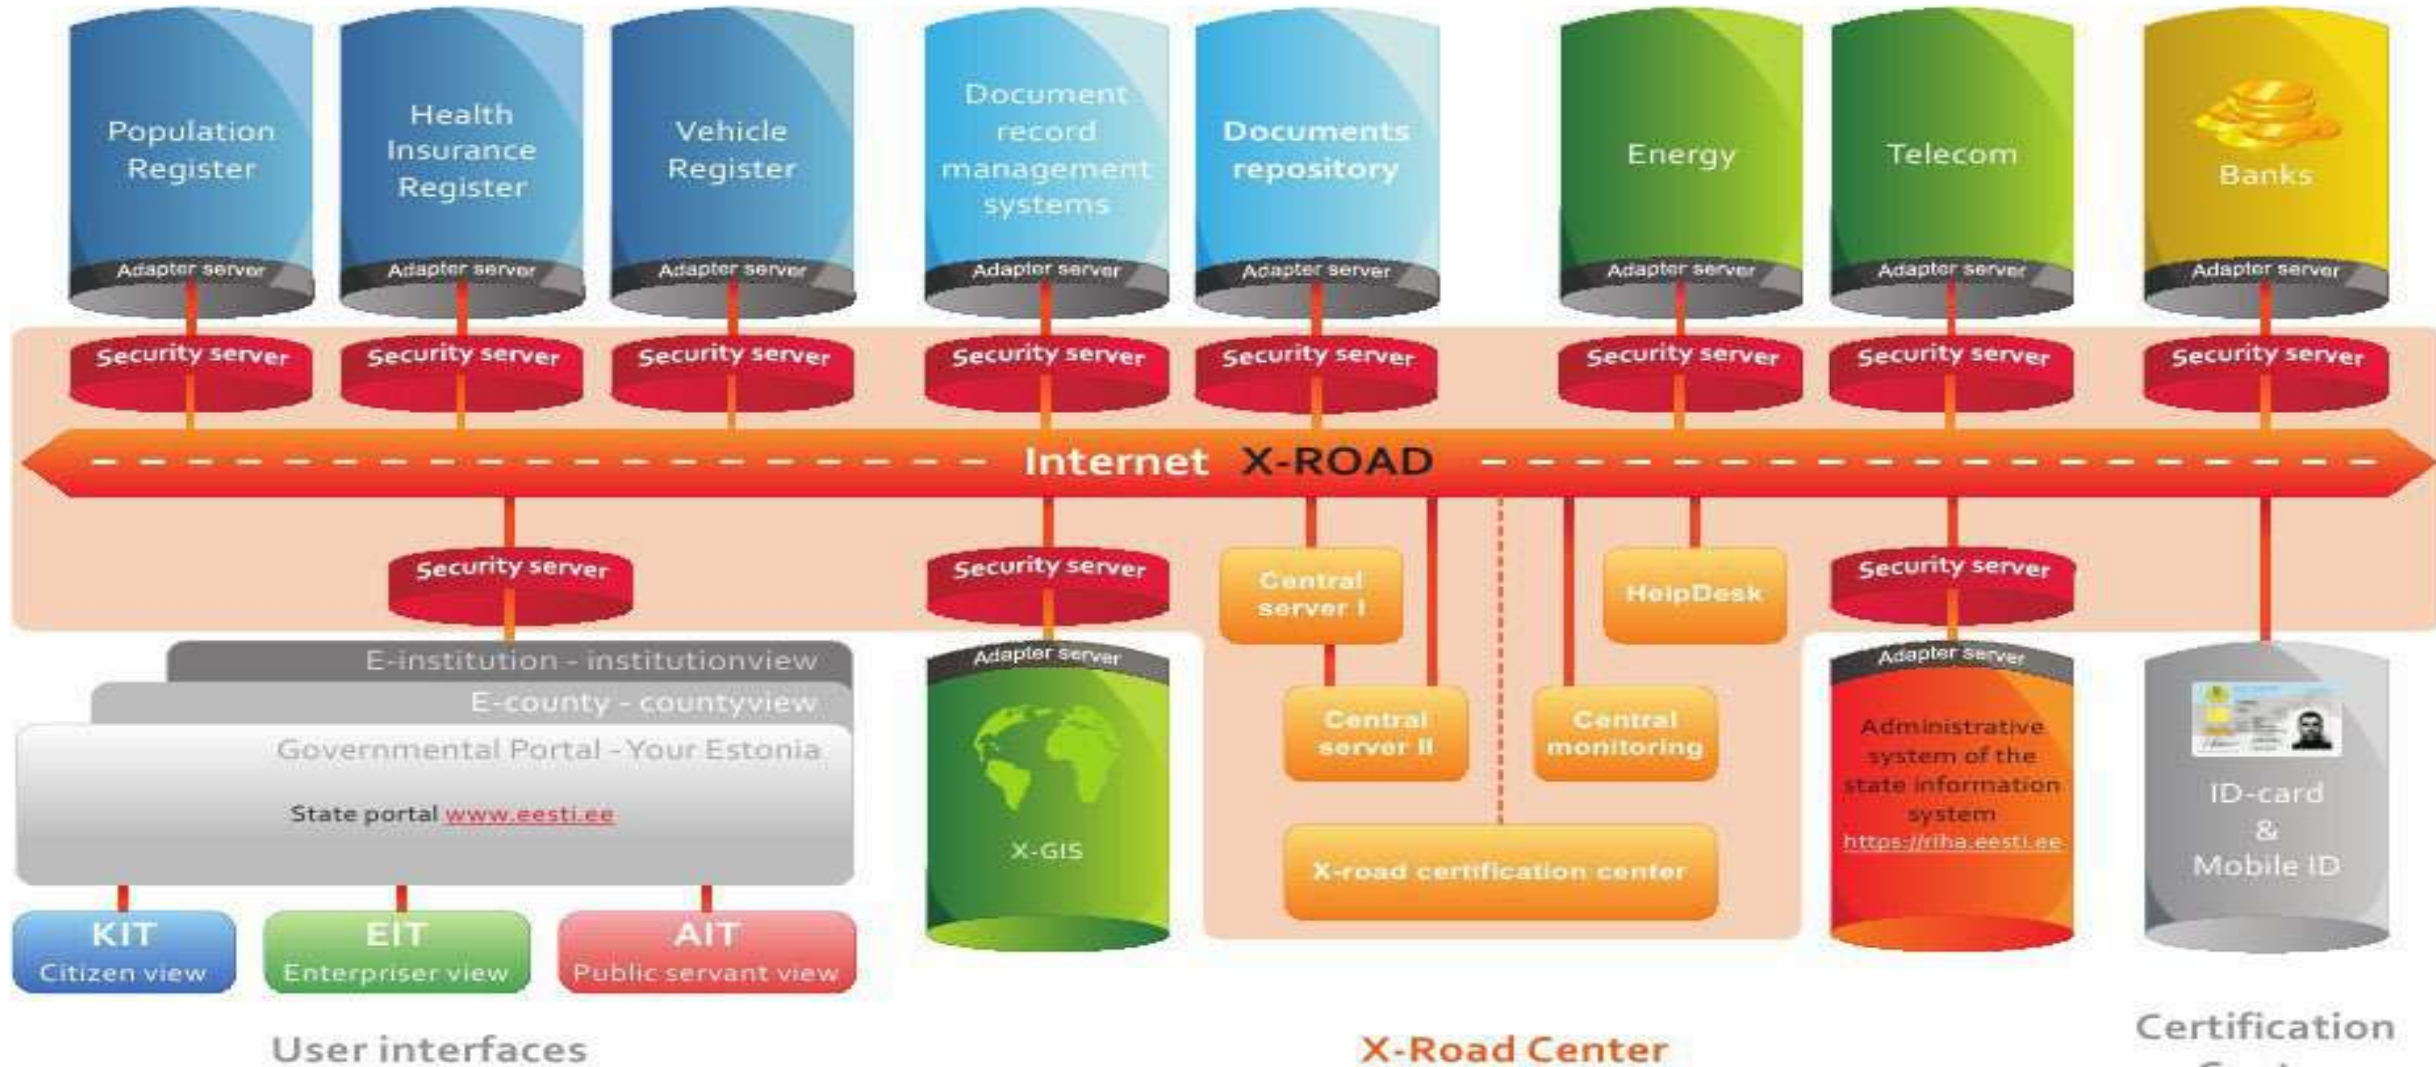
Population Register

Adapter server

Health Insurance Register

Adapter server

Vehicle Register

Adapter server

Document record management systems

Adapter server

Documents repository

Adapter server

Energy

Adapter server

Telecom

Adapter server

Banks

Adapter server

Security server

Security server

Security server

Security server

Security server

Security server

Security server

Security server

Internet X-ROAD

Security server

Security server

Central server I

HelpDesk

Security server

E-institution - institutionview

E-county - countyview

Governmental Portal - Your Estonia

State portal www.eesti.ee

Adapter server

X-GIS

Central server II

Central monitoring

X-road certification center

Adapter server

Administrative system of the state information system https://riha.eesti.ee

ID-card & Mobile ID

KIT Citizen view

EIT Enterpriser view

AIT Public servant view

User interfaces

X-Road Center

Certification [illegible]